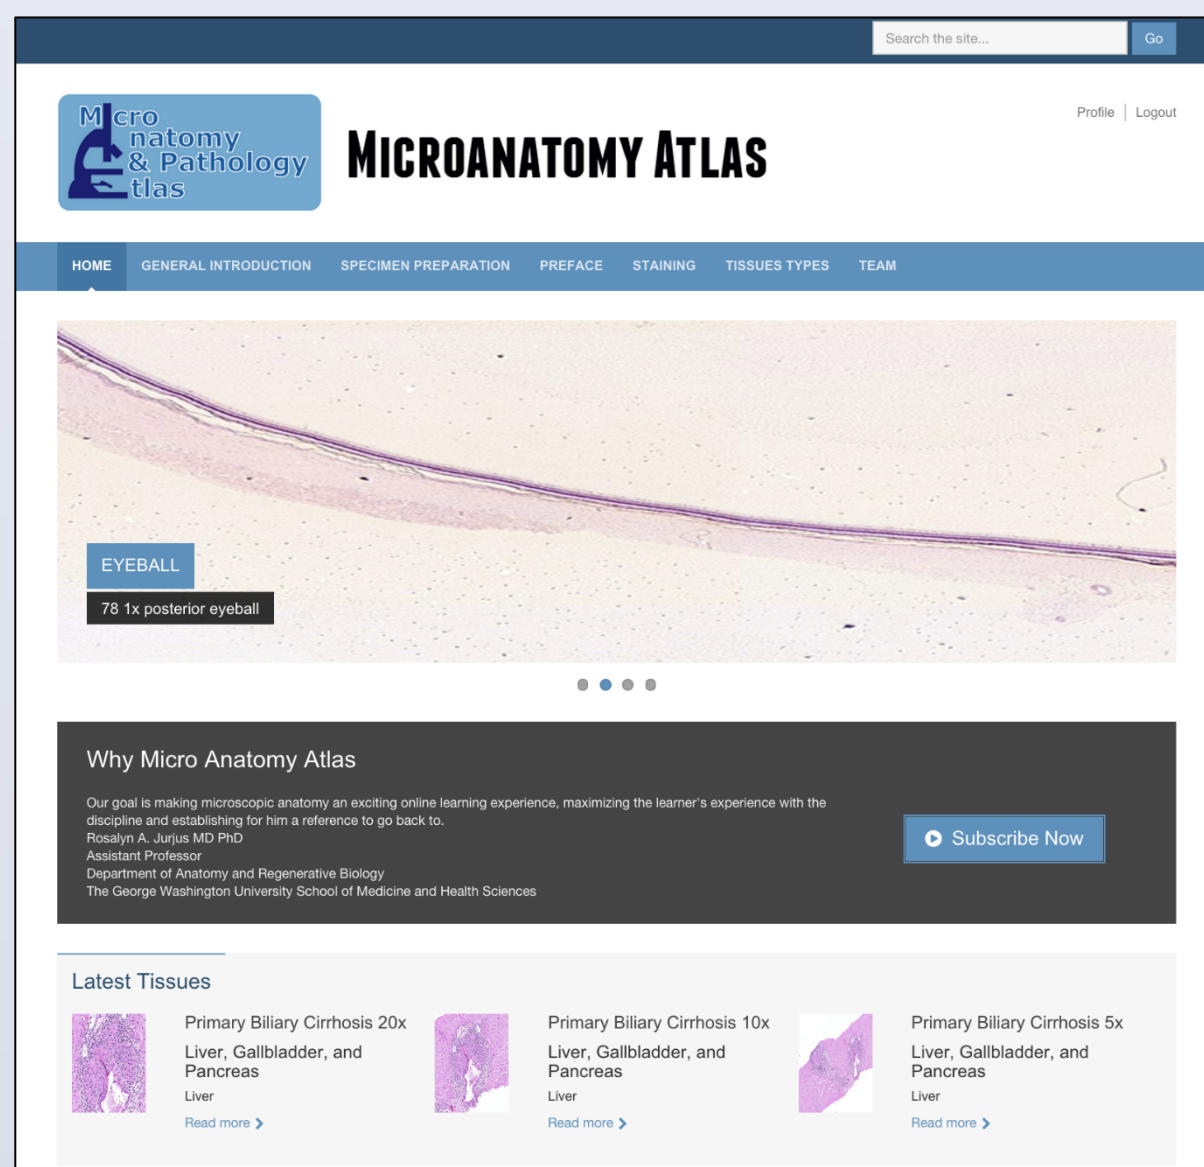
Search the site...
Go

Micro
natomy
& Pathology
tlas

MICROANATOMY ATLAS

Profile | Logout

HOME GENERAL INTRODUCTION SPECIMEN PREPARATION PREFACE STAINING TISSUES TYPES TEAM

EYEBALL
78 1x posterior eyeball

Why Micro Anatomy Atlas

Our goal is making microscopic anatomy an exciting online learning experience, maximizing the learner's experience with the discipline and establishing for him a reference to go back to.
Rosalyn A. Jurjus MD PhD
Assistant Professor
Department of Anatomy and Regenerative Biology
The George Washington University School of Medicine and Health Sciences

Subscribe Now

Latest Tissues

Primary Biliary Cirrhosis 20x
Liver, Gallbladder, and Pancreas
Liver
Read more

Primary Biliary Cirrhosis 10x
Liver, Gallbladder, and Pancreas
Liver
Read more

Primary Biliary Cirrhosis 5x
Liver, Gallbladder, and Pancreas
Liver
Read more